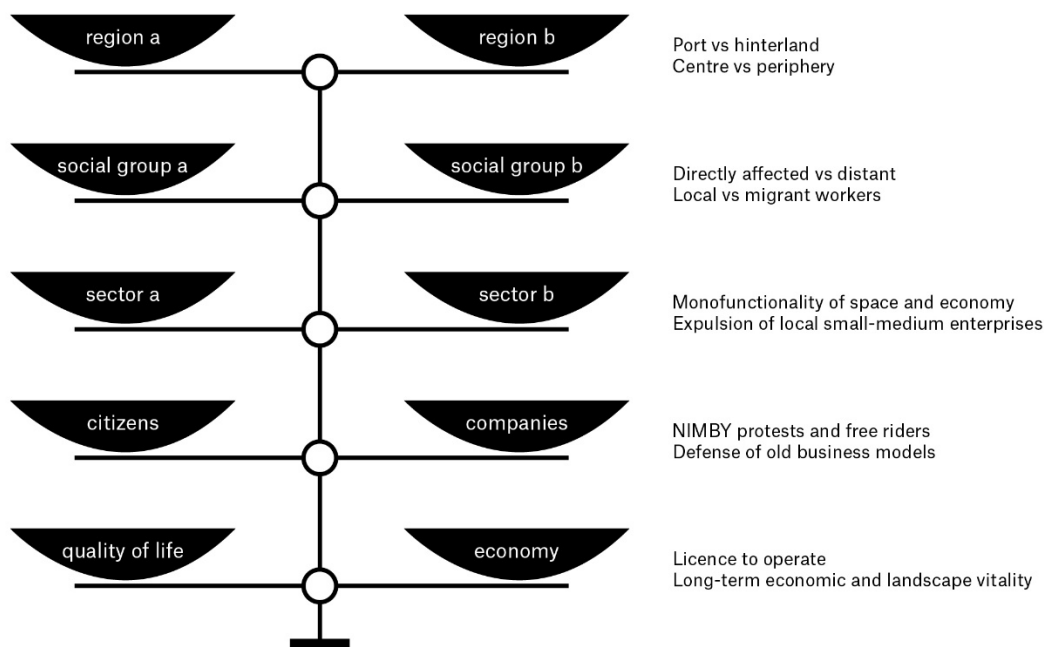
region a

region b

Port vs hinterland
Centre vs periphery

social group a

social group b

Directly affected vs distant
Local vs migrant workers

sector a

sector b

Monofunctionality of space and economy
Expulsion of local small-medium enterprises

citizens

companies

NIMBY protests and free riders
Defense of old business models

quality of life

economy

Licence to operate
Long-term economic and landscape vitality